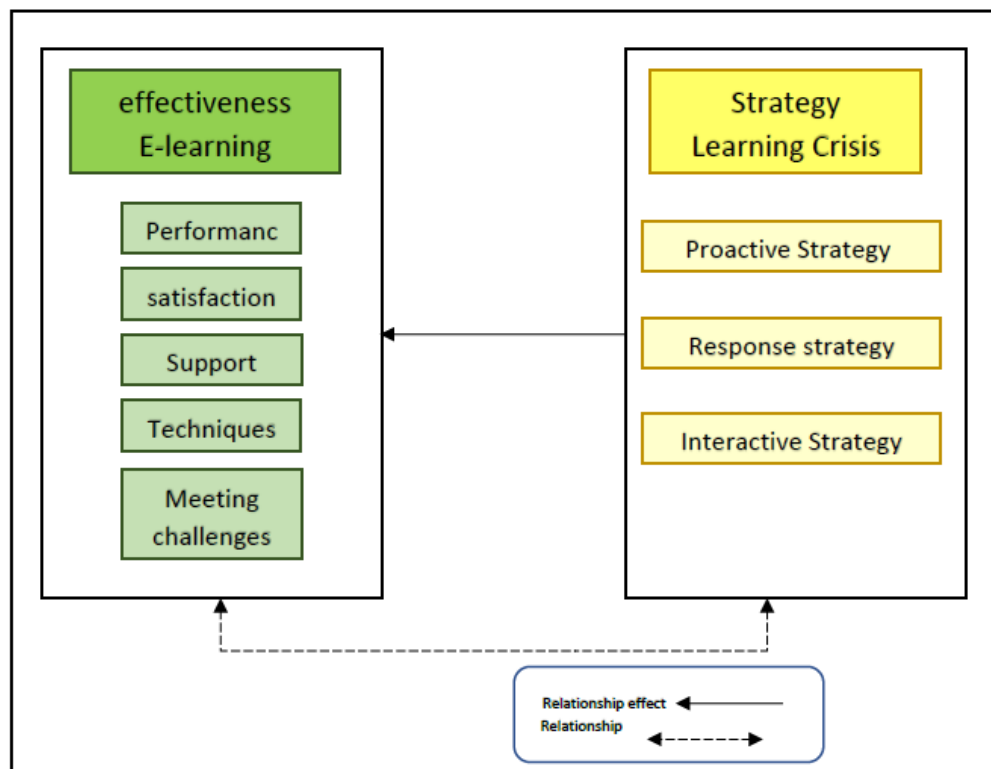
effectiveness E-learning

Performanc

satisfaction

Support

Techniques

Meeting challenges

Strategy Learning Crisis

Proactive Strategy

Response strategy

Interactive Strategy

Relationship effect

Relationship